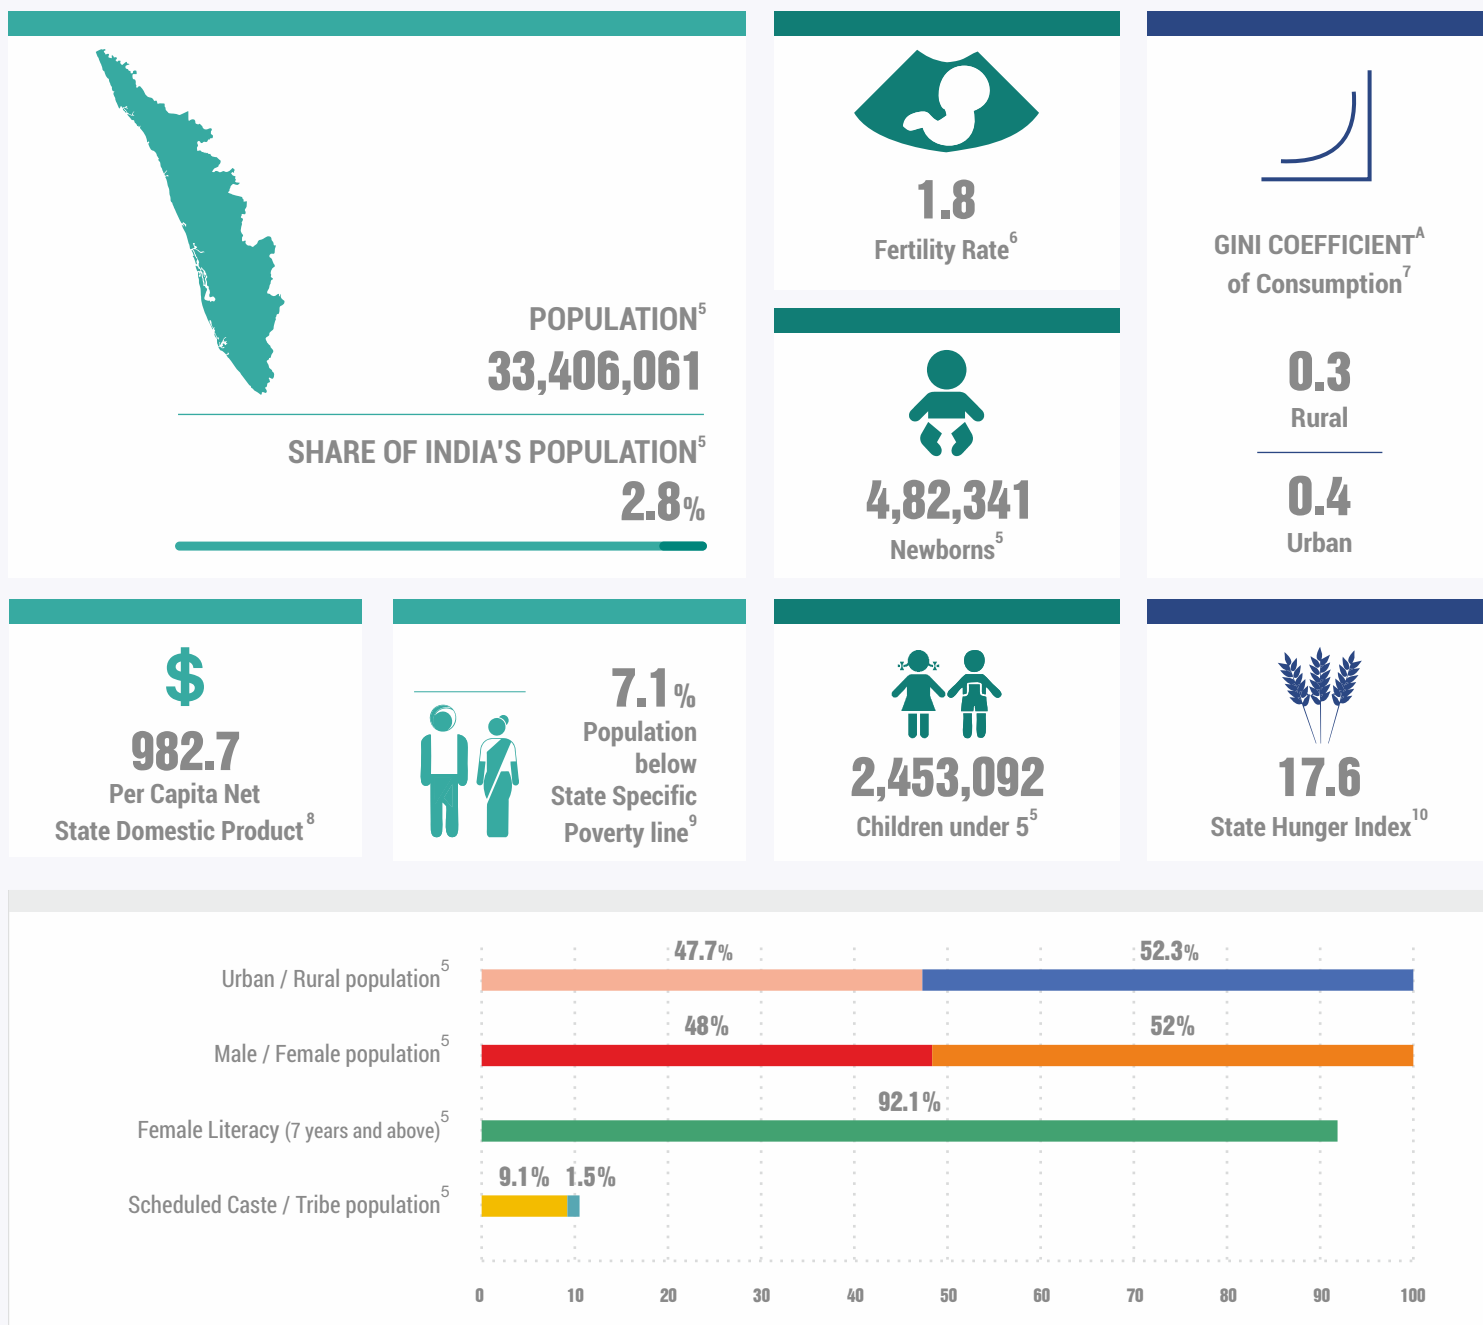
POPULATION$^5$
33,406,061

SHARE OF INDIA'S POPULATION$^5$
2.8%

1.8
Fertility Rate$^6$

4,82,341
Newborns$^5$

GINI COEFFICIENT$^A$ of Consumption$^7$

0.3
Rural

0.4
Urban

$
982.7
Per Capita Net State Domestic Product$^8$

7.1%
Population below State Specific Poverty line$^9$

2,453,092
Children under 5$^5$

17.6
State Hunger Index$^{10}$

Urban / Rural population$^5$ 47.7% 52.3%
Male / Female population$^5$ 48% 52%
Female Literacy (7 years and above)$^5$ 92.1%
Scheduled Caste / Tribe population$^5$ 9.1% 1.5%

0 10 20 30 40 50 60 70 80 90 100